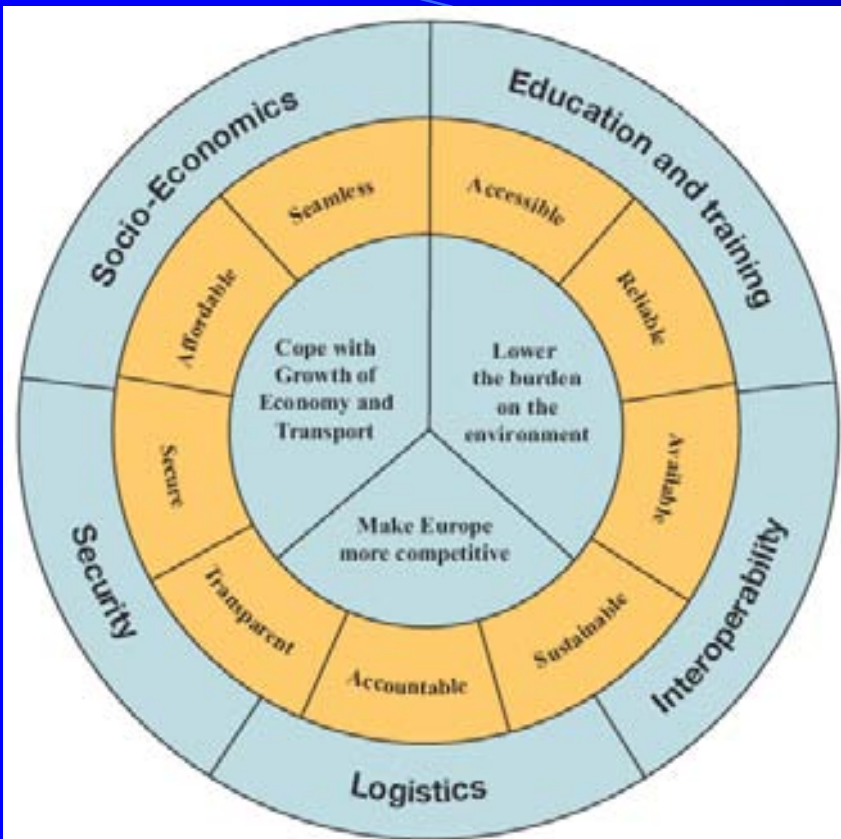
Socio-Economics

Education and training

Security

Interoperability

Logistics

Seamless

Accessible

Affordable

Reliable

Secure

Available

Transparent

Sustainable

Accountable

Cope with Growth of Economy and Transport

Lower the burden on the environment

Make Europe more competitive